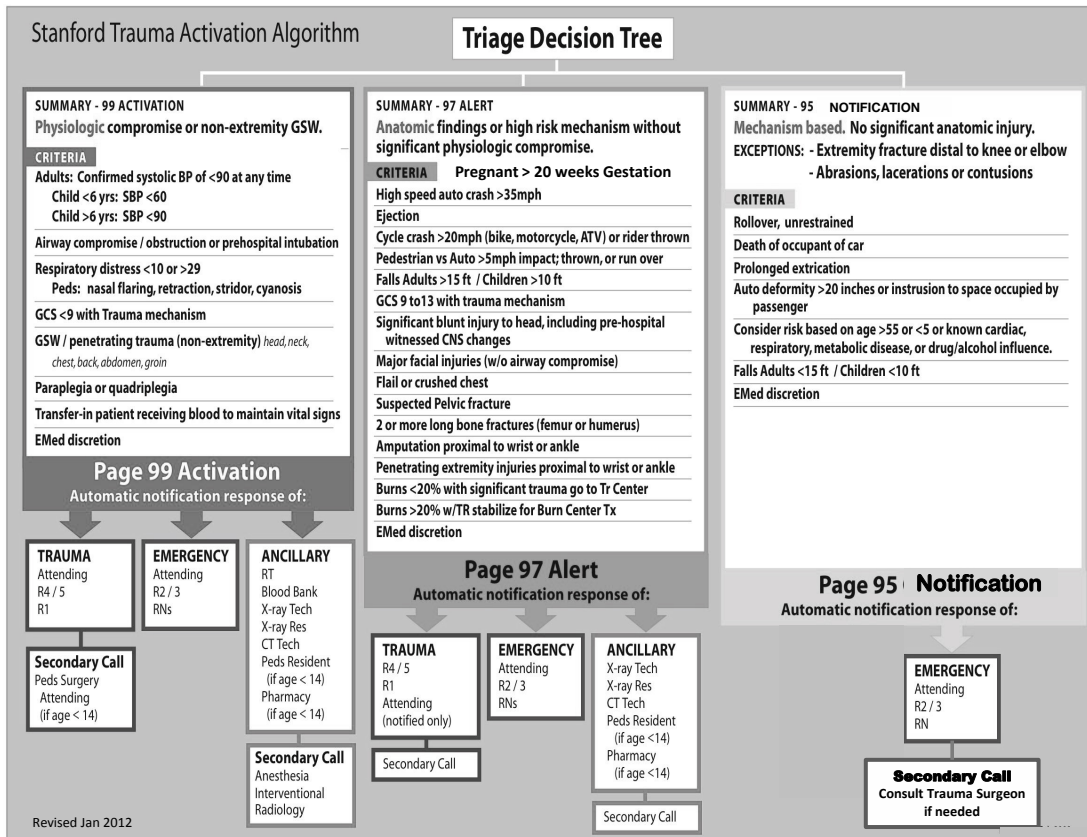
Stanford Trauma Activation Algorithm

Triage Decision Tree

SUMMARY - 99 ACTIVATION
Physiologic compromise or non-extremity GSW.

CRITERIA
Adults: Confirmed systolic BP of <90 at any time
Child <6 yrs: SBP <60
Child >6 yrs: SBP <90
Airway compromise / obstruction or prehospital intubation
Respiratory distress <10 or >29
Peds: nasal flaring, retraction, stridor, cyanosis
GCS <9 with Trauma mechanism
GSW / penetrating trauma (non-extremity) head, neck, chest, back, abdomen, groin
Paraplegia or quadriplegia
Transfer-in patient receiving blood to maintain vital signs
EMed discretion

Page 99 Activation
Automatic notification response of:

TRAUMA
Attending
R4 / 5
R1

EMERGENCY
Attending
R2 / 3
RNs

ANCILLARY
RT
Blood Bank
X-ray Tech
X-ray Res
CT Tech
Peds Resident (if age < 14)
Pharmacy (if age < 14)

Secondary Call
Peds Surgery Attending (if age < 14)

Secondary Call
Anesthesia
Interventional Radiology

SUMMARY - 97 ALERT
Anatomic findings or high risk mechanism without significant physiologic compromise.

CRITERIA Pregnant > 20 weeks Gestation
High speed auto crash >35mph
Ejection
Cycle crash >20mph (bike, motorcycle, ATV) or rider thrown
Pedestrian vs Auto >5mph impact; thrown, or run over
Falls Adults >15 ft / Children >10 ft
GCS 9 to13 with trauma mechanism
Significant blunt injury to head, including pre-hospital witnessed CNS changes
Major facial injuries (w/o airway compromise)
Flail or crushed chest
Suspected Pelvic fracture
2 or more long bone fractures (femur or humerus)
Amputation proximal to wrist or ankle
Penetrating extremity injuries proximal to wrist or ankle
Burns <20% with significant trauma go to Tr Center
Burns >20% w/TR stabilize for Burn Center Tx
EMed discretion

Page 97 Alert
Automatic notification response of:

TRAUMA
R4 / 5
R1
Attending (notified only)

EMERGENCY
Attending
R2 / 3
RNs

ANCILLARY
X-ray Tech
X-ray Res
CT Tech
Peds Resident (if age <14)
Pharmacy (if age <14)

Secondary Call

Secondary Call

SUMMARY - 95 NOTIFICATION
Mechanism based. No significant anatomic injury.
EXCEPTIONS: - Extremity fracture distal to knee or elbow
- Abrasions, lacerations or contusions

CRITERIA
Rollover, unrestrained
Death of occupant of car
Prolonged extrication
Auto deformity >20 inches or instrusion to space occupied by passenger
Consider risk based on age >55 or <5 or known cardiac, respiratory, metabolic disease, or drug/alcohol influence.
Falls Adults <15 ft / Children <10 ft
EMed discretion

Page 95 Notification
Automatic notification response of:

EMERGENCY
Attending
R2 / 3
RN

Secondary Call
Consult Trauma Surgeon if needed

Revised Jan 2012